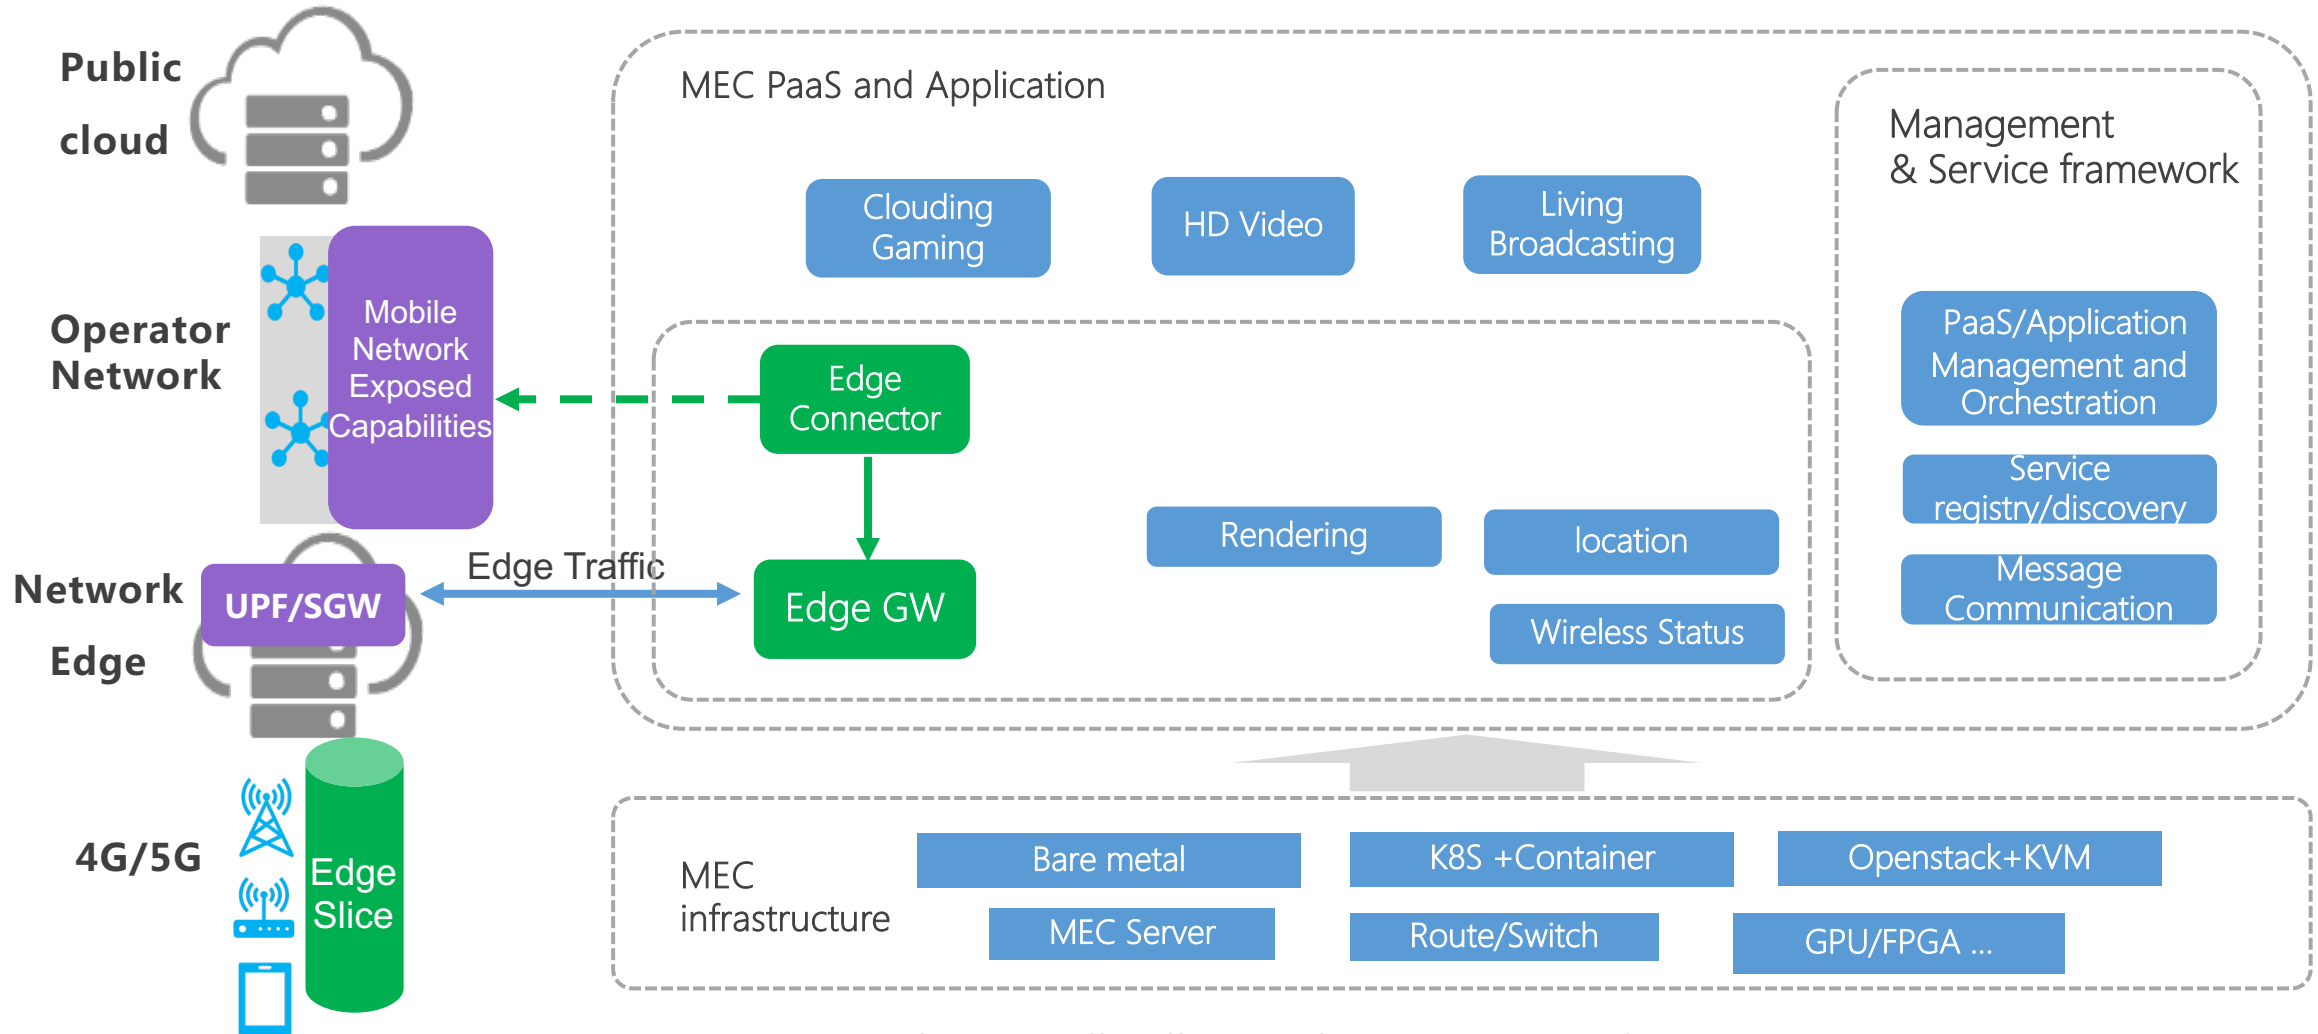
Public cloud

Operator Network

Mobile Network Exposed Capabilities

Network Edge

UPF/SGW

Edge Traffic

4G/5G

Edge Slice

MEC PaaS and Application

Clouding Gaming

HD Video

Living Broadcasting

Edge Connector

Edge GW

Rendering

location

Wireless Status

Management & Service framework

PaaS/Application Management and Orchestration

Service registry/discovery

Message Communication

MEC infrastructure

Bare metal

K8S +Container

Openstack+KVM

MEC Server

Route/Switch

GPU/FPGA ...